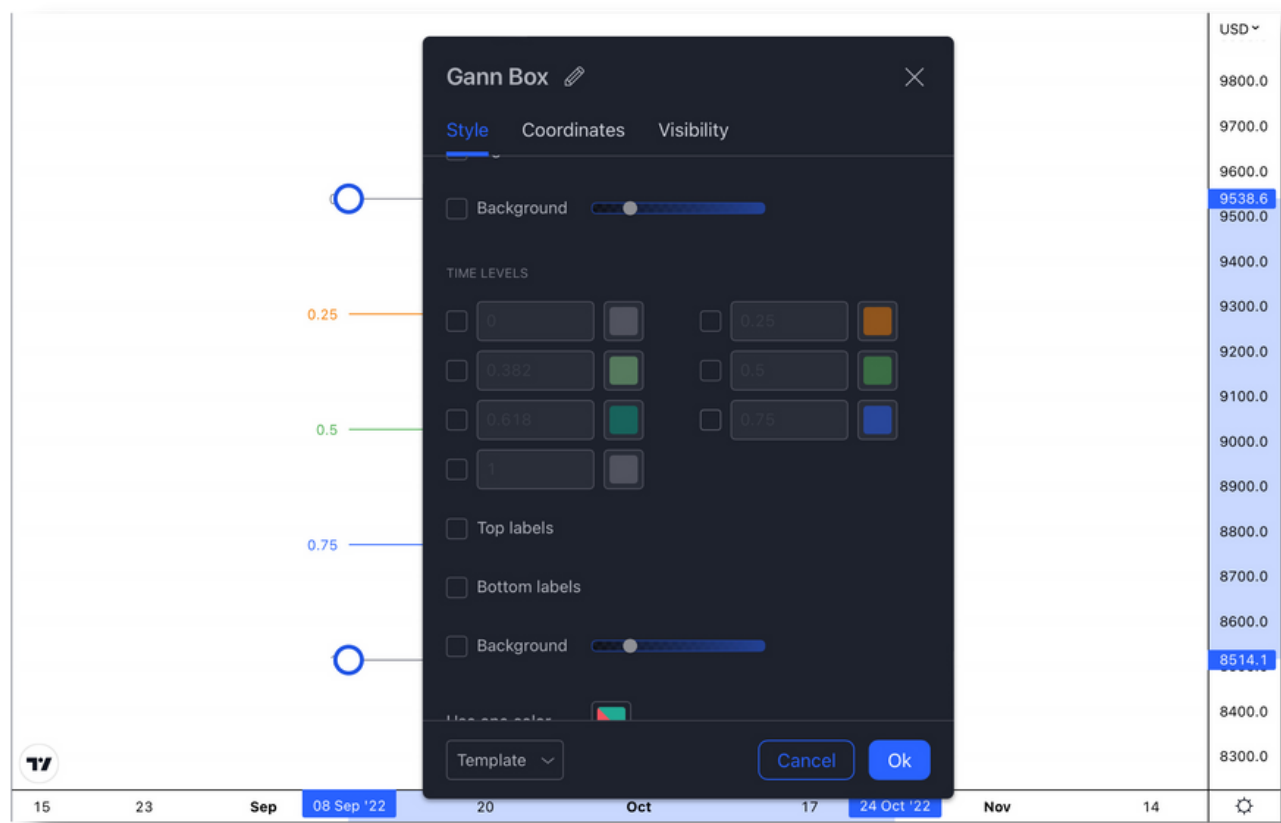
Gann Box

Style Coordinates Visibility

Background

TIME LEVELS

0
0.25
0.382
0.5
0.618
0.75
1

Top labels

Bottom labels

Background

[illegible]

Template

Cancel Ok

0.25

0.5

0.75

USD

9800.0
9700.0
9600.0
9538.6
9500.0
9400.0
9300.0
9200.0
9100.0
9000.0
8900.0
8800.0
8700.0
8600.0
8514.1
8400.0
8300.0

15 23 Sep 08 Sep '22 20 Oct 17 24 Oct '22 Nov 14